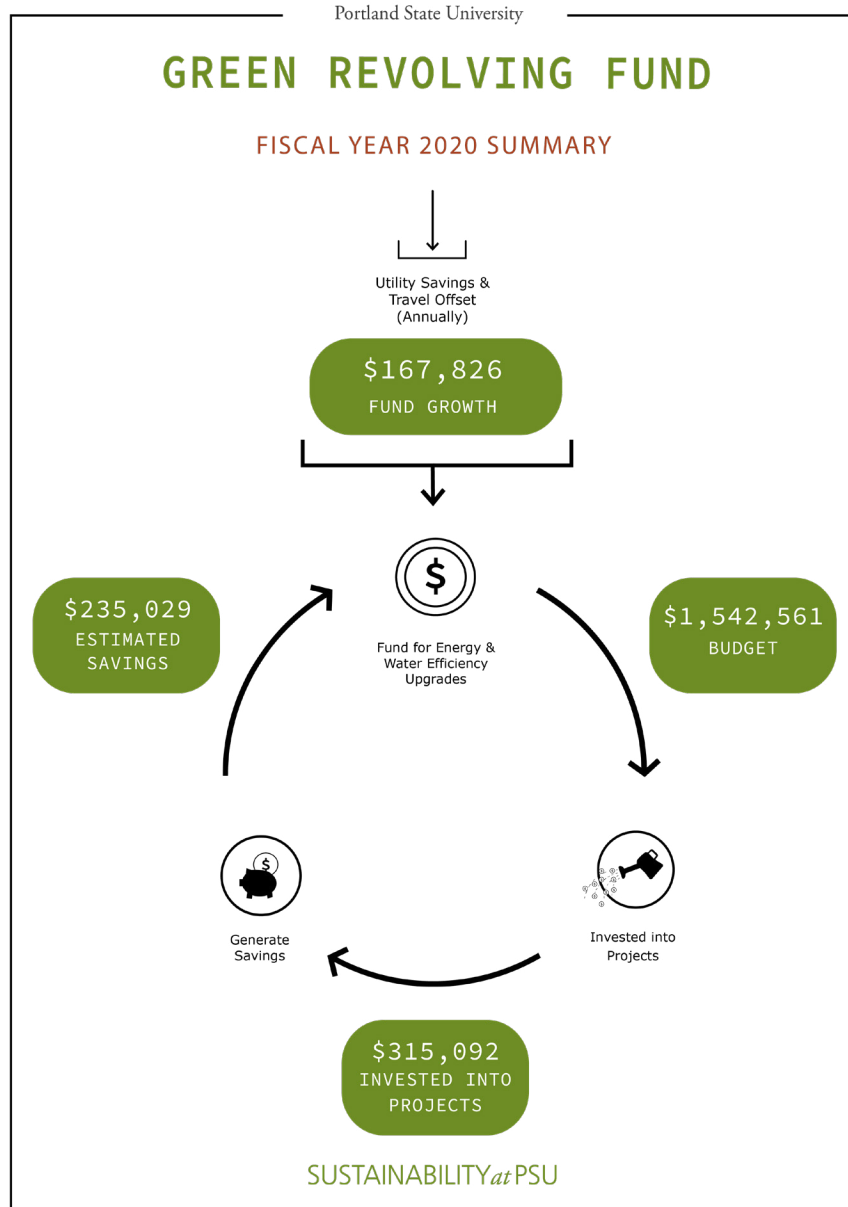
Portland State University

GREEN REVOLVING FUND

FISCAL YEAR 2020 SUMMARY

Utility Savings & Travel Offset (Annually)

$167,826
FUND GROWTH

Fund for Energy & Water Efficiency Upgrades

$235,029
ESTIMATED SAVINGS

$1,542,561
BUDGET

Generate Savings

Invested into Projects

$315,092
INVESTED INTO PROJECTS

SUSTAINABILITY at PSU